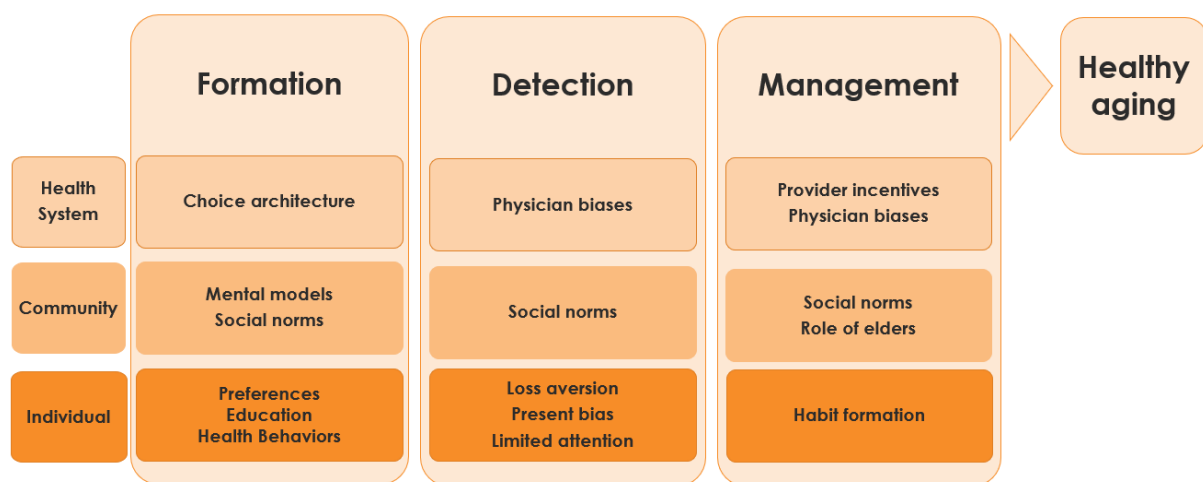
| | Formation | Detection | Management |
|---|---|---|---|
| Health System | Choice architecture | Physician biases | Provider incentives<br>Physician biases |
| Community | Mental models<br>Social norms | Social norms | Social norms<br>Role of elders |
| Individual | Preferences<br>Education<br>Health Behaviors | Loss aversion<br>Present bias<br>Limited attention | Habit formation |

Healthy aging